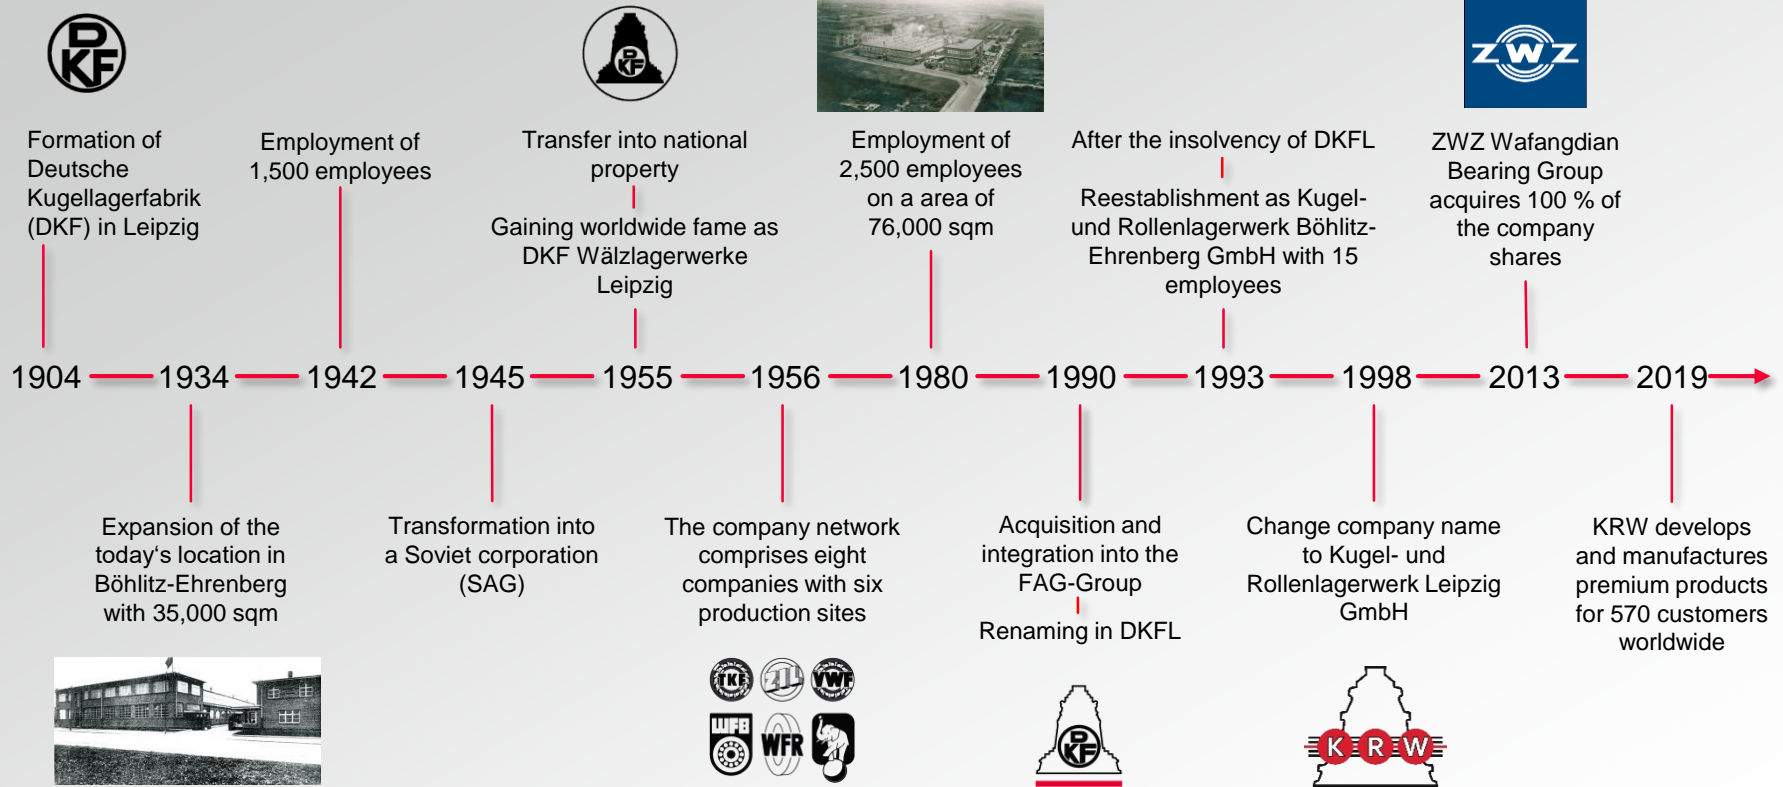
DKF

Formation of Deutsche Kugellagerfabrik (DKF) in Leipzig

Employment of 1,500 employees

DKF

Transfer into national property

Gaining worldwide fame as DKF Wälzlagerwerke Leipzig

Employment of 2,500 employees on a area of 76,000 sqm

After the insolvency of DKFL

Reestablishment as Kugel- und Rollenlagerwerk Böhlitz-Ehrenberg GmbH with 15 employees

ZWZ

ZWZ Wafangdian Bearing Group acquires 100 % of the company shares

1904 1934 1942 1945 1955 1956 1980 1990 1993 1998 2013 2019

Expansion of the today‘s location in Böhlitz-Ehrenberg with 35,000 sqm

Transformation into a Soviet corporation (SAG)

The company network comprises eight companies with six production sites

Acquisition and integration into the FAG-Group

Renaming in DKFL

Change company name to Kugel- und Rollenlagerwerk Leipzig GmbH

KRW develops and manufactures premium products for 570 customers worldwide

TKF ZIL VWF
WFB WFR

DKF

KRW